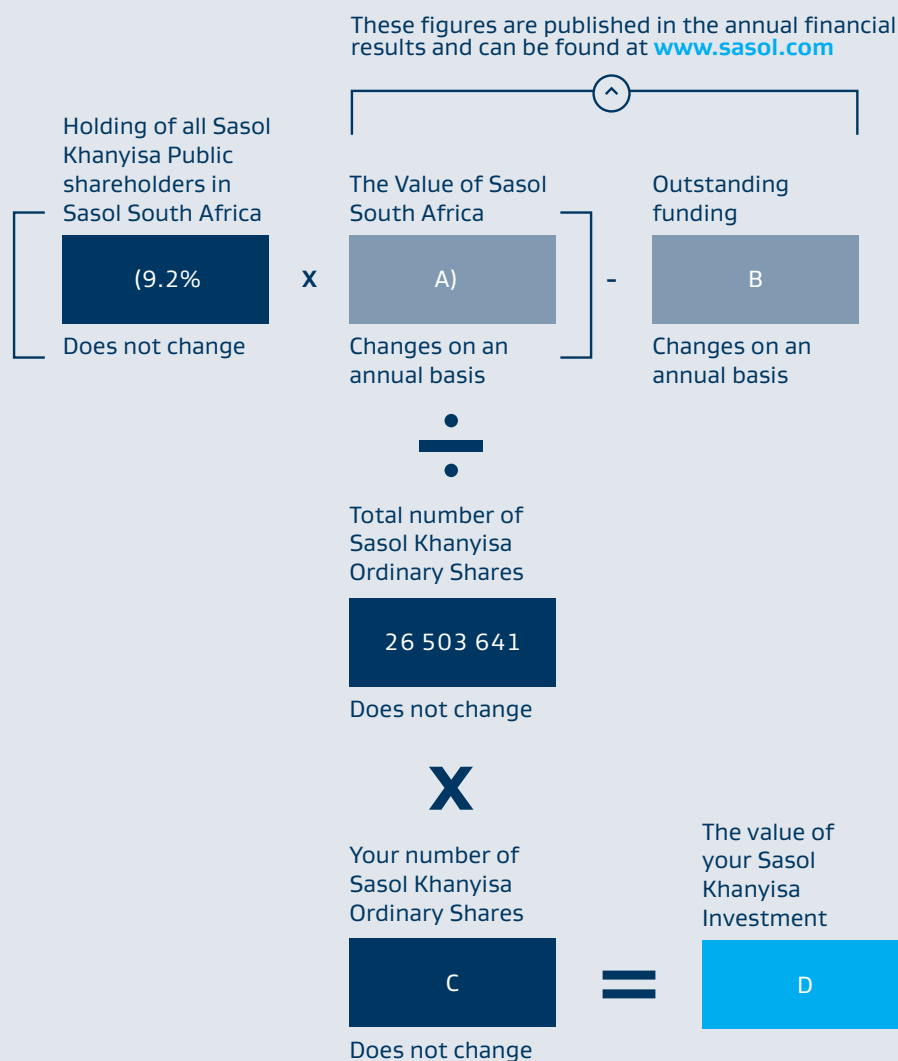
These figures are published in the annual financial results and can be found at www.sasol.com

Holding of all Sasol Khanyisa Public shareholders in Sasol South Africa

(9.2%

Does not change

x

The Value of Sasol South Africa

A)

Changes on an annual basis

-

Outstanding funding

B

Changes on an annual basis

÷

Total number of Sasol Khanyisa Ordinary Shares

26 503 641

Does not change

X

Your number of Sasol Khanyisa Ordinary Shares

C

Does not change

=

The value of your Sasol Khanyisa Investment

D